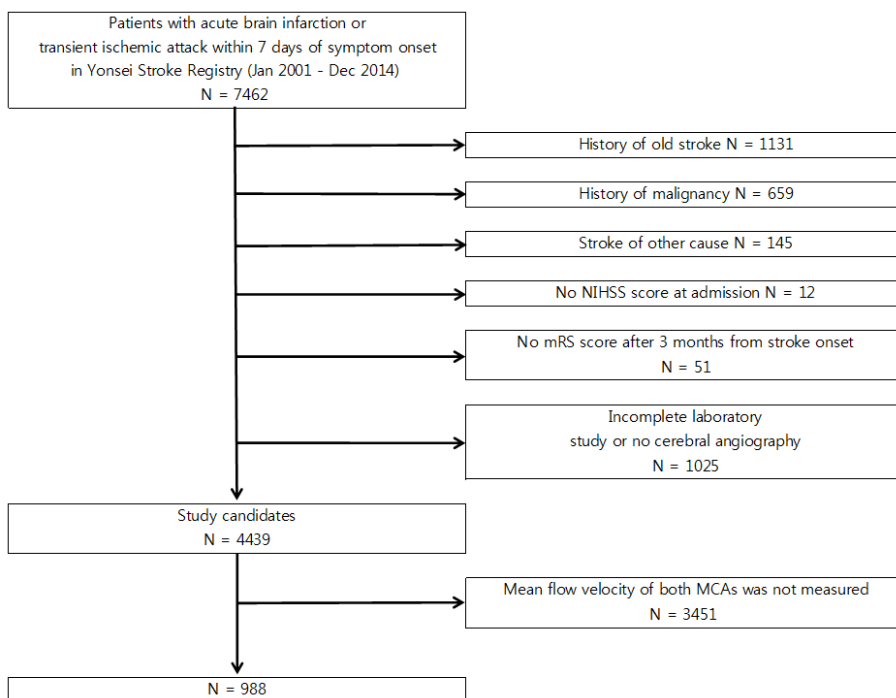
Patients with acute brain infarction or transient ischemic attack within 7 days of symptom onset in Yonsei Stroke Registry (Jan 2001 - Dec 2014)
N = 7462

History of old stroke N = 1131

History of malignancy N = 659

Stroke of other cause N = 145

No NIHSS score at admission N = 12

No mRS score after 3 months from stroke onset
N = 51

Incomplete laboratory study or no cerebral angiography
N = 1025

Study candidates
N = 4439

Mean flow velocity of both MCAs was not measured
N = 3451

N = 988